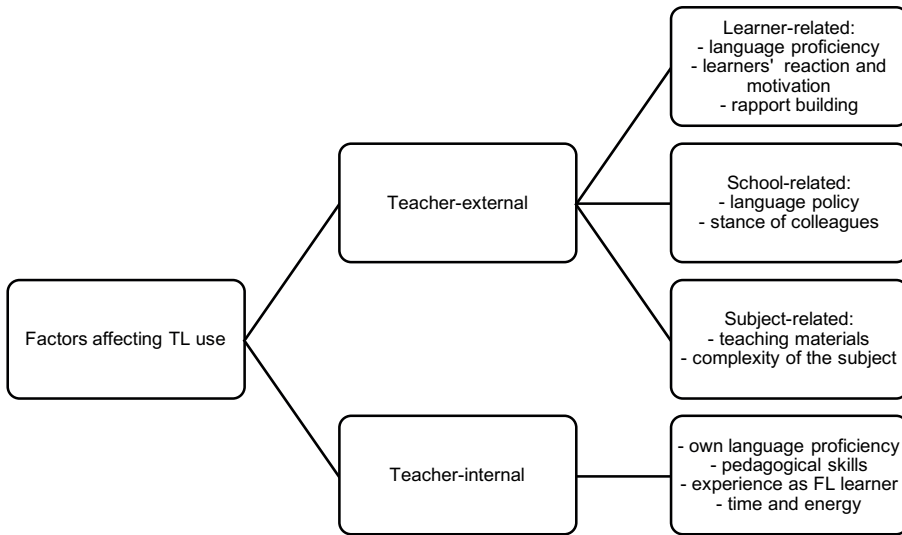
Factors affecting TL use

Teacher-external

Learner-related:
- language proficiency
- learners' reaction and motivation
- rapport building

School-related:
- language policy
- stance of colleagues

Subject-related:
- teaching materials
- complexity of the subject

Teacher-internal

- own language proficiency
- pedagogical skills
- experience as FL learner
- time and energy